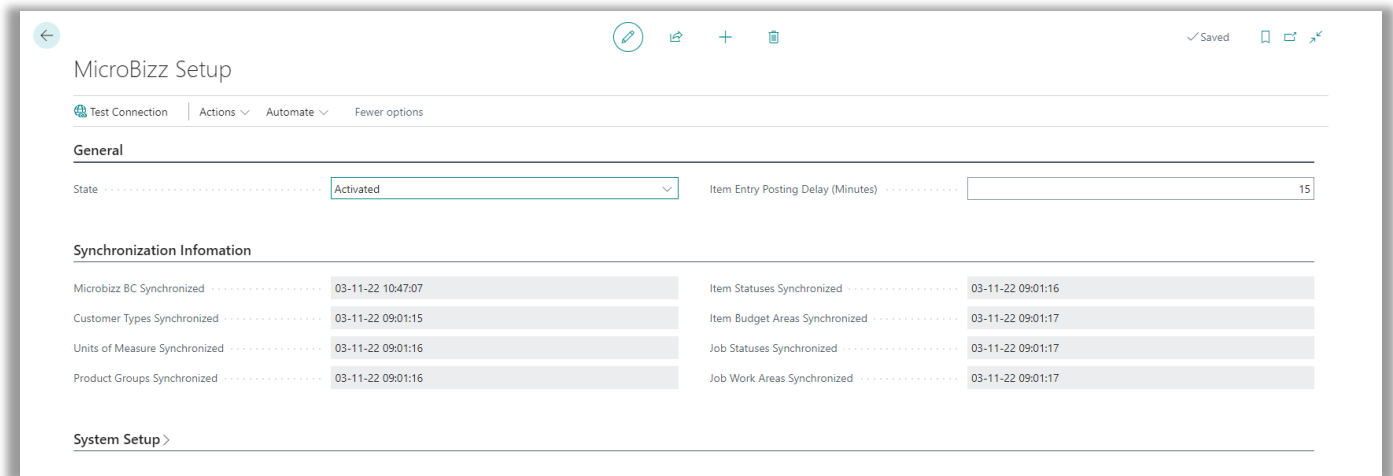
✓Saved

MicroBizz Setup

Test Connection | Actions ∨ Automate ∨ Fewer options

General

State Activated

Item Entry Posting Delay (Minutes) 15

Synchronization Infomation

| | | | |
|---|---|---|---|
| Microbizz BC Synchronized | 03-11-22 10:47:07 | Item Statuses Synchronized | 03-11-22 09:01:16 |
| Customer Types Synchronized | 03-11-22 09:01:15 | Item Budget Areas Synchronized | 03-11-22 09:01:17 |
| Units of Measure Synchronized | 03-11-22 09:01:16 | Job Statuses Synchronized | 03-11-22 09:01:17 |
| Product Groups Synchronized | 03-11-22 09:01:16 | Job Work Areas Synchronized | 03-11-22 09:01:17 |

System Setup >